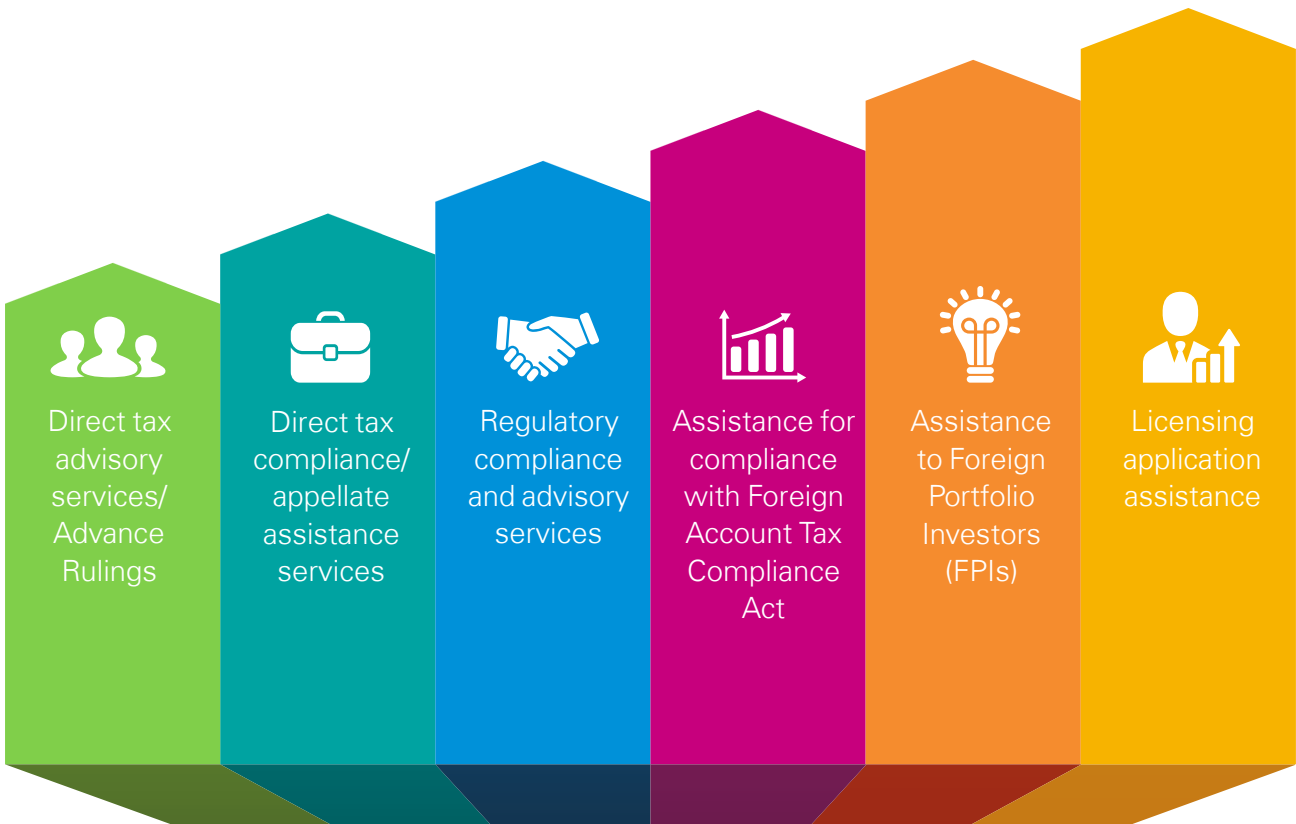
Direct tax advisory services/ Advance Rulings

Direct tax compliance/ appellate assistance services

Regulatory compliance and advisory services

Assistance for compliance with Foreign Account Tax Compliance Act

Assistance to Foreign Portfolio Investors (FPIs)

Licensing application assistance